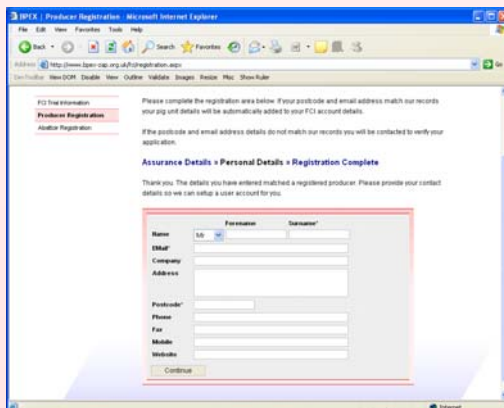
BPEX | Producer Registration - Microsoft Internet Explorer

File Edit View Favorites Tools Help

Back Search Favorites

Address http://www.bpex-cap.org.uk/fci/registration.aspx

Go

FCI Trial Information

Producer Registration

Abattoir Registration

Please complete the registration area below. If your postcode and email address match our records your pig unit details will be automatically added to your FCI account details.

If the postcode and email address details do not match our records you will be contacted to verify your application.

Assurance Details » Personal Details » Registration Complete

Thank you. The details you have entered matched a registered producer. Please provide your contact details so we can setup a user account for you.

Forename Surname*

Name Mr

EMail*

Company

Address

Postcode*

Phone

Fax

Mobile

Website

Continue

Internet